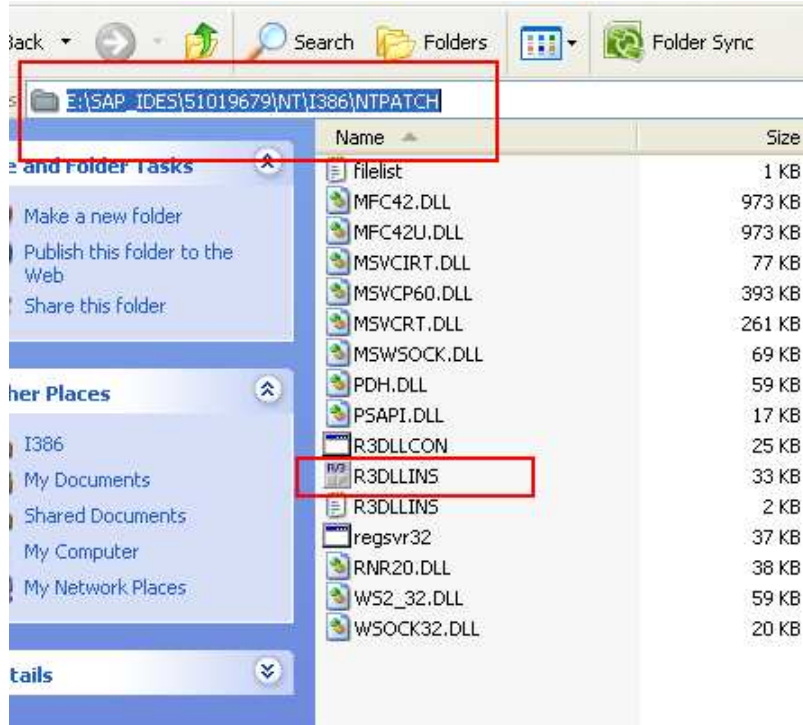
Back Search Folders Folder Sync

E:\SAP_IDES\51019679\NT\I386\NTPATCH

e and Folder Tasks

Make a new folder
Publish this folder to the Web
Share this folder

her Places

I386
My Documents
Shared Documents
My Computer
My Network Places

tails

| Name | Size |
|---|---|
| filelist | 1 KB |
| MFC42.DLL | 973 KB |
| MFC42U.DLL | 973 KB |
| MSVCIRT.DLL | 77 KB |
| MSVCP60.DLL | 393 KB |
| MSVCRT.DLL | 261 KB |
| MSWSOCK.DLL | 69 KB |
| PDH.DLL | 59 KB |
| PSAPI.DLL | 17 KB |
| R3DLLCON | 25 KB |
| R3DLLINS | 33 KB |
| R3DLLINS | 2 KB |
| regsvr32 | 37 KB |
| RNR20.DLL | 38 KB |
| WS2_32.DLL | 59 KB |
| WSOCK32.DLL | 20 KB |